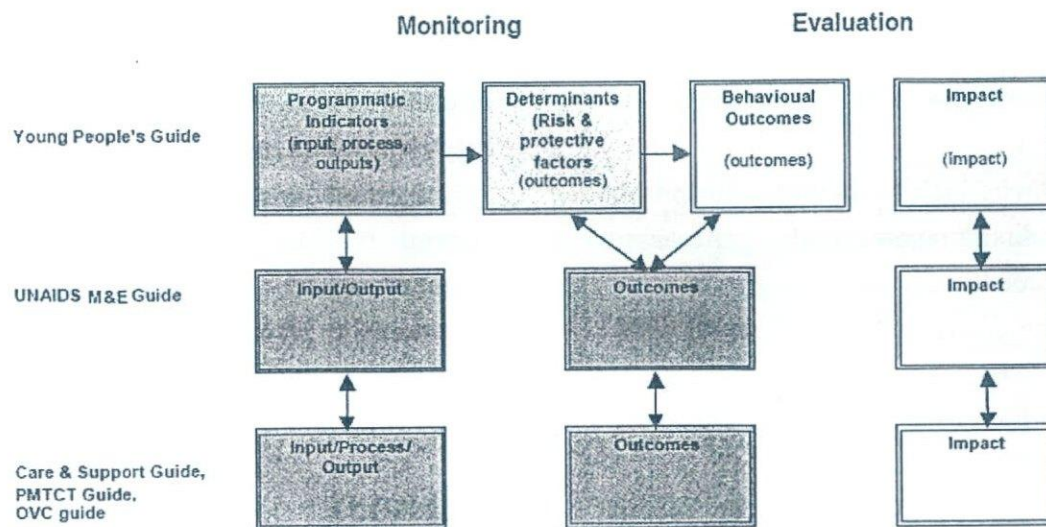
Monitoring

Evaluation

Young People's Guide

Programmatic Indicators (input, process, outputs)

Determinants (Risk & protective factors (outcomes)

Behavioual Outcomes (outcomes)

Impact (impact)

UNAIDS M&E Guide

Input/Output

Outcomes

Impact

Care & Support Guide, PMTCT Guide, OVC guide

Input/Process/ Output

Outcomes

Impact